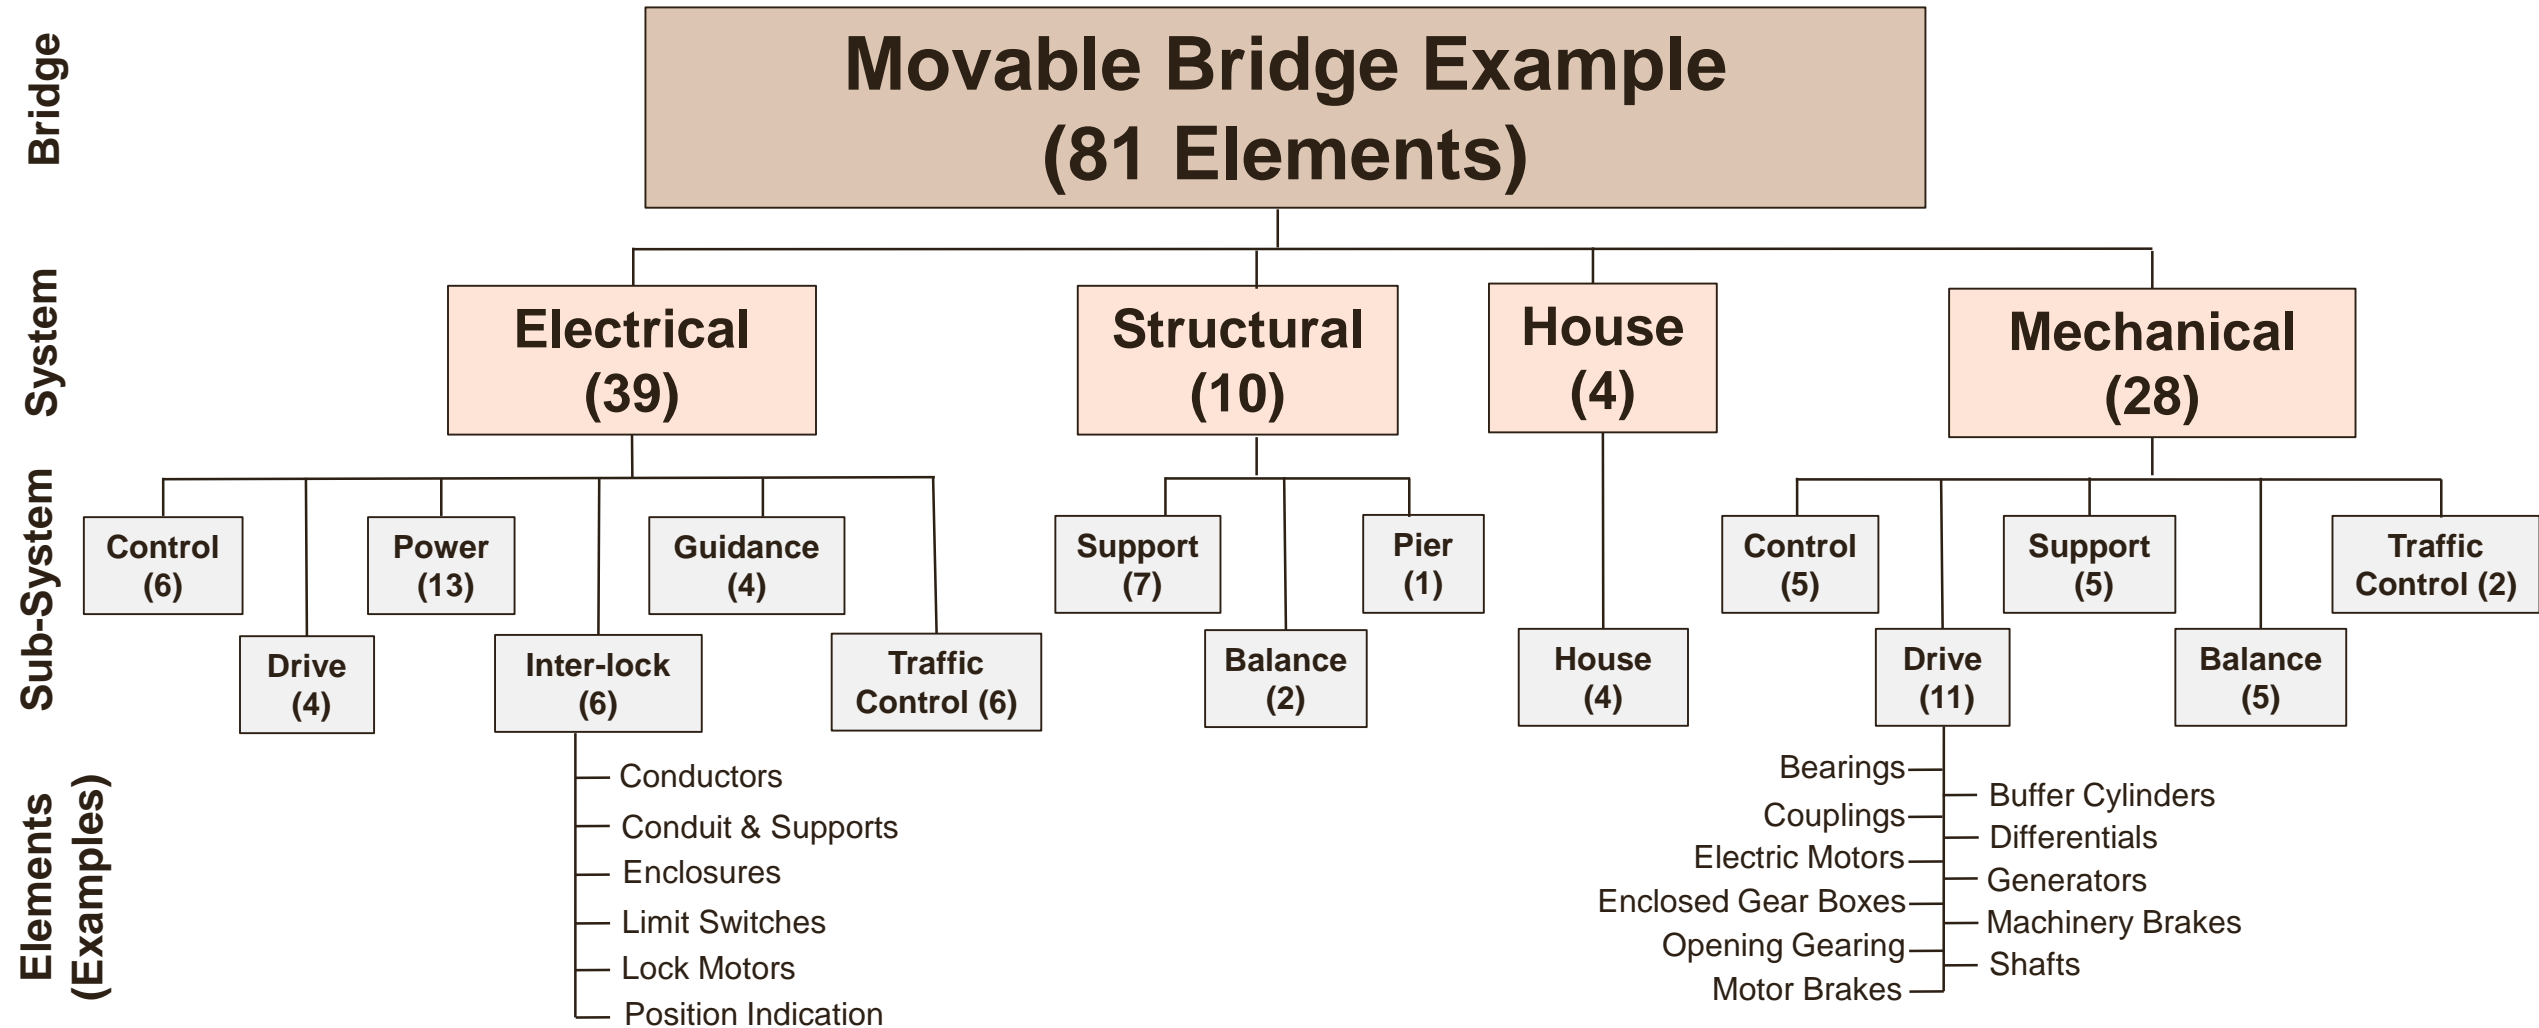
Bridge

System

Sub-System

Elements (Examples)

Movable Bridge Example (81 Elements)

Electrical (39)

Structural (10)

House (4)

Mechanical (28)

Control (6)

Drive (4)

Power (13)

Inter-lock (6)

Guidance (4)

Traffic Control (6)

Support (7)

Balance (2)

Pier (1)

House (4)

Control (5)

Drive (11)

Support (5)

Balance (5)

Traffic Control (2)

Conductors
Conduit & Supports
Enclosures
Limit Switches
Lock Motors
Position Indication

Bearings
Couplings
Electric Motors
Enclosed Gear Boxes
Opening Gearing
Motor Brakes

Buffer Cylinders
Differentials
Generators
Machinery Brakes
Shafts